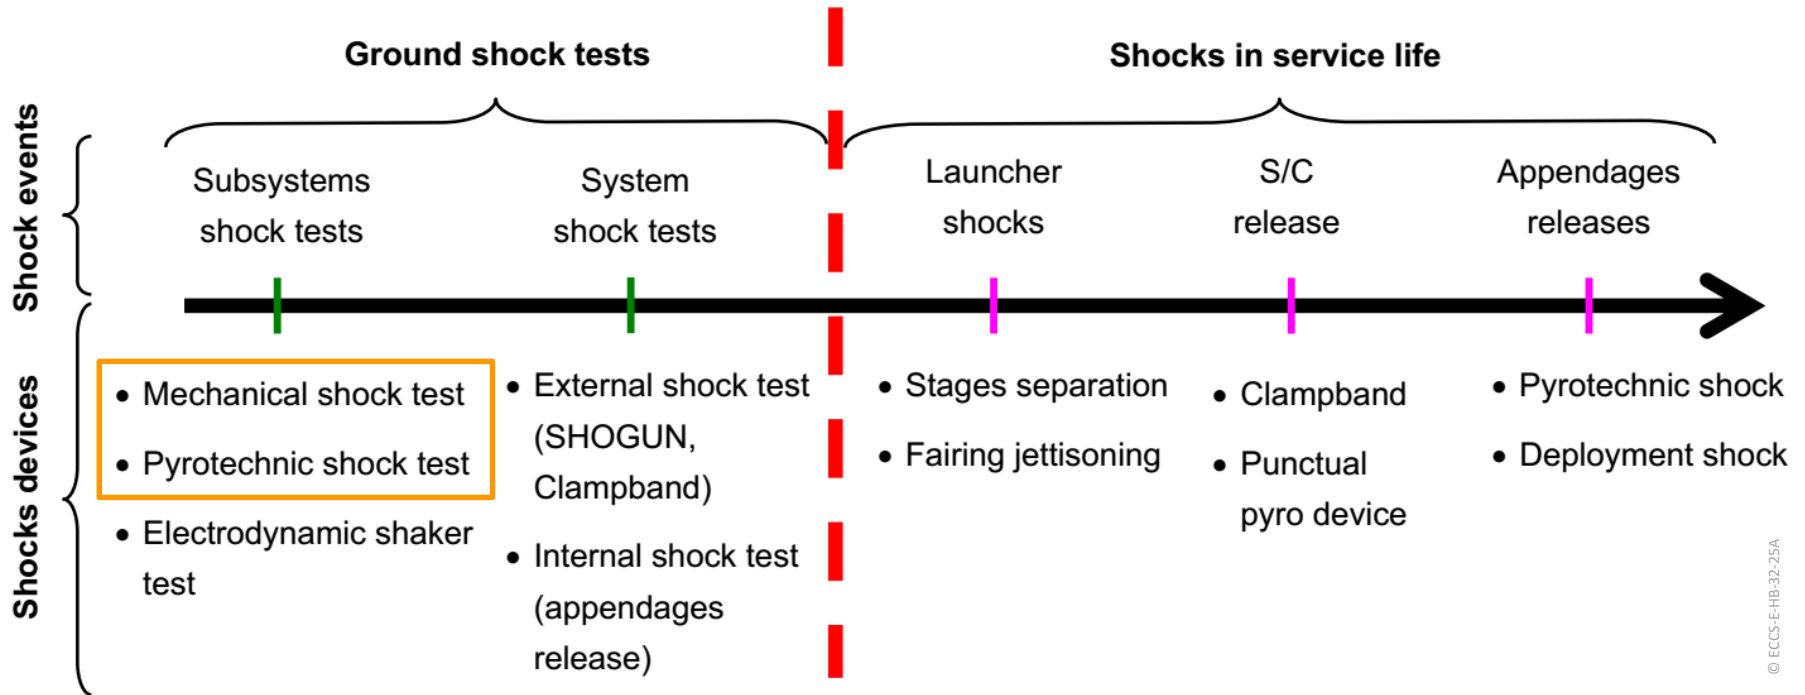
Ground shock tests

Shocks in service life

Shock events

Subsystems shock tests

System shock tests

Launcher shocks

S/C release

Appendages releases

Shocks devices

• Mechanical shock test
• Pyrotechnic shock test
• Electrodynamic shaker test

• External shock test (SHOGUN, Clampband)
• Internal shock test (appendages release)

• Stages separation
• Fairing jettisoning

• Clampband
• Punctual pyro device

• Pyrotechnic shock
• Deployment shock

© ECCS-E-HB-32-25A